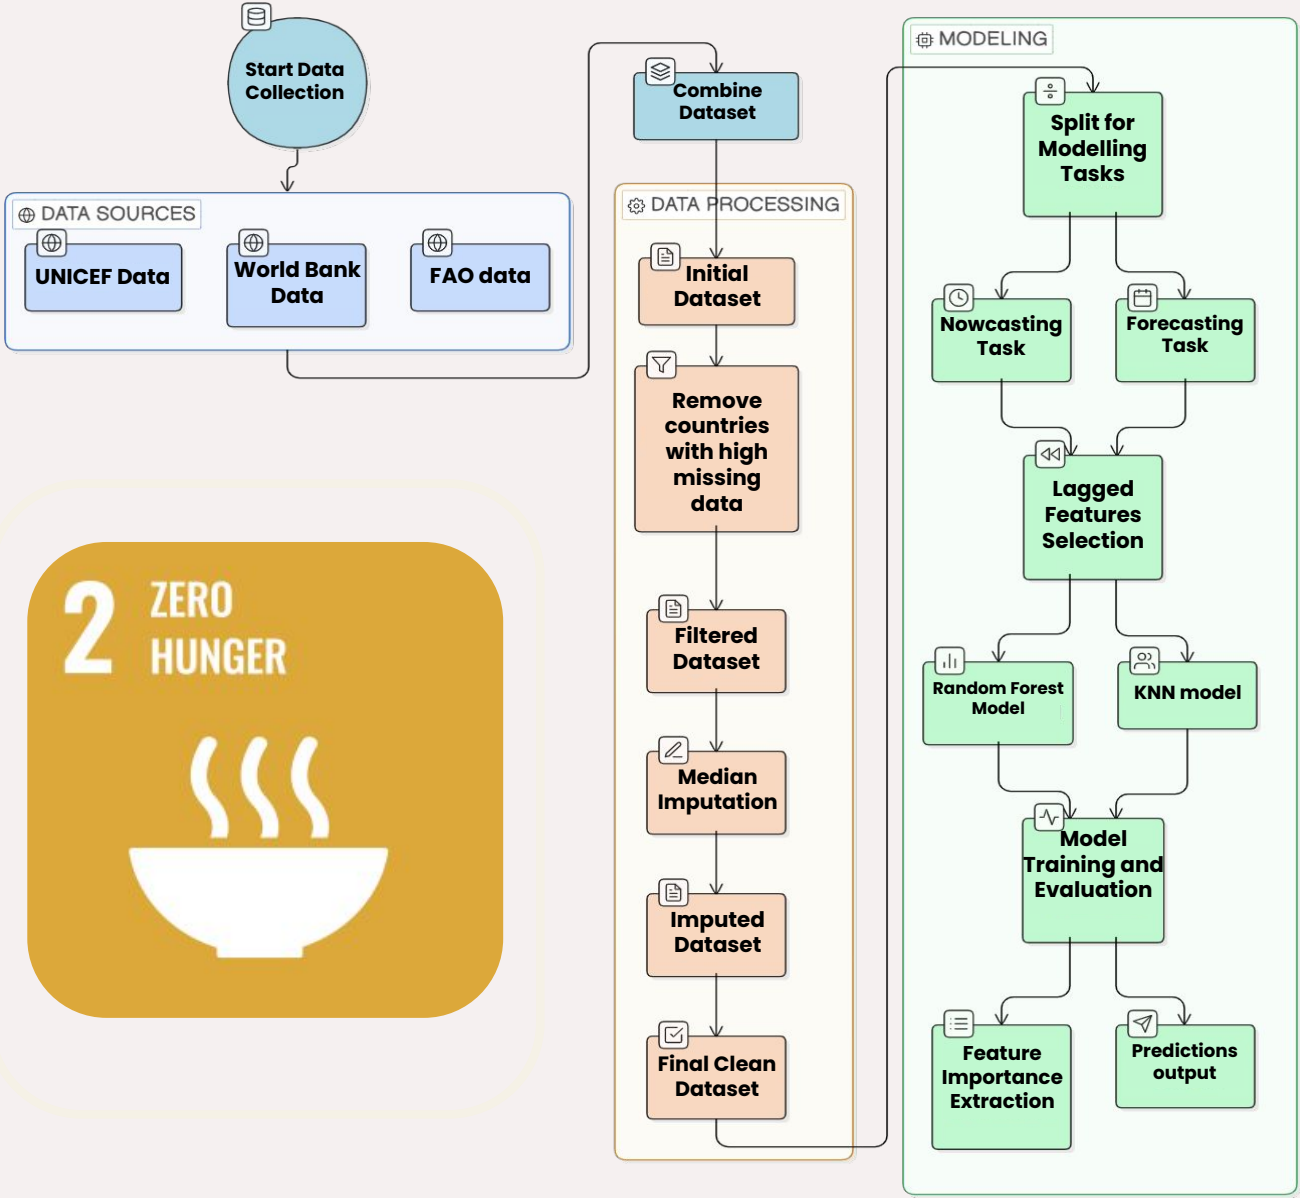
Start Data Collection

DATA SOURCES

UNICEF Data

World Bank Data

FAO data

2 ZERO HUNGER

Combine Dataset

DATA PROCESSING

Initial Dataset

Remove countries with high missing data

Filtered Dataset

Median Imputation

Imputed Dataset

Final Clean Dataset

MODELING

Split for Modelling Tasks

Nowcasting Task

Forecasting Task

Lagged Features Selection

Random Forest Model

KNN model

Model Training and Evaluation

Feature Importance Extraction

Predictions output